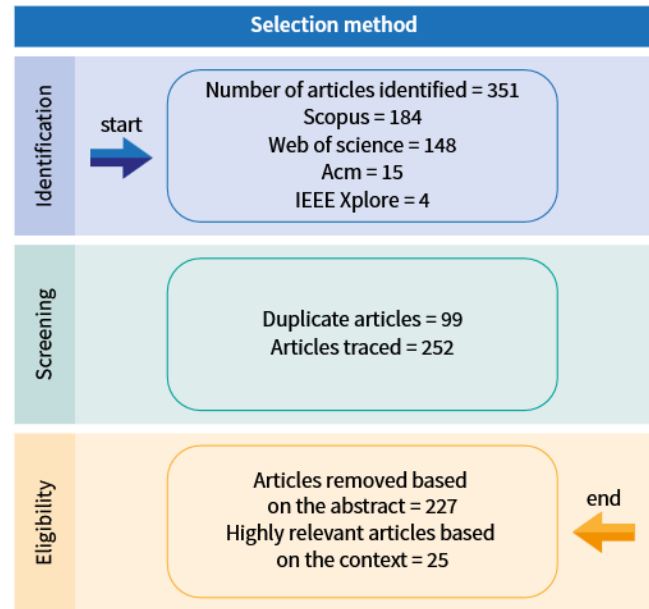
Selection method

Identification

start

Number of articles identified = 351
Scopus = 184
Web of science = 148
Acm = 15
IEEE Xplore = 4

Screening

Duplicate articles = 99
Articles traced = 252

Eligibility

Articles removed based on the abstract = 227
Highly relevant articles based on the context = 25

end